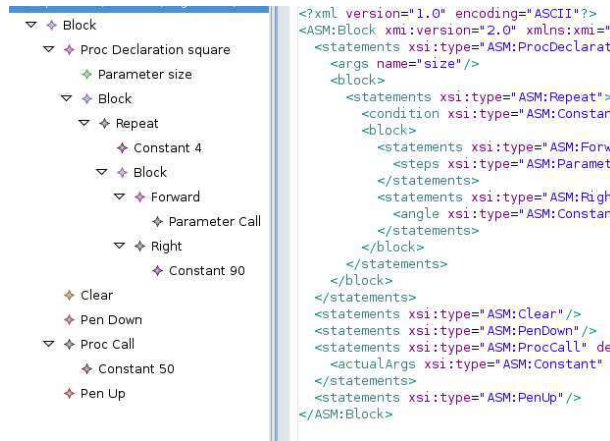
Block
Proc Declaration square
Parameter size
Block
Repeat
Constant 4
Block
Forward
Parameter Call
Right
Constant 90
Clear
Pen Down
Proc Call
Constant 50
Pen Up

<?xml version="1.0" encoding="ASCII"?>
<ASM:Block xmi:version="2.0" xmlns:xmi="
<statements xsi:type="ASM:ProcDeclarat
<args name="size"/>
<block>
<statements xsi:type="ASM:Repeat">
<condition xsi:type="ASM:Constan
<block>
<statements xsi:type="ASM:Forw
<steps xsi:type="ASM:Paramet
</statements>
<statements xsi:type="ASM:Righ
<angle xsi:type="ASM:Constan
</statements>
</block>
</statements>
</block>
</statements>
<statements xsi:type="ASM:Clear"/>
<statements xsi:type="ASM:PenDown"/>
<statements xsi:type="ASM:ProcCall" de
<actualArgs xsi:type="ASM:Constant"
</statements>
<statements xsi:type="ASM:PenUp"/>
</ASM:Block>